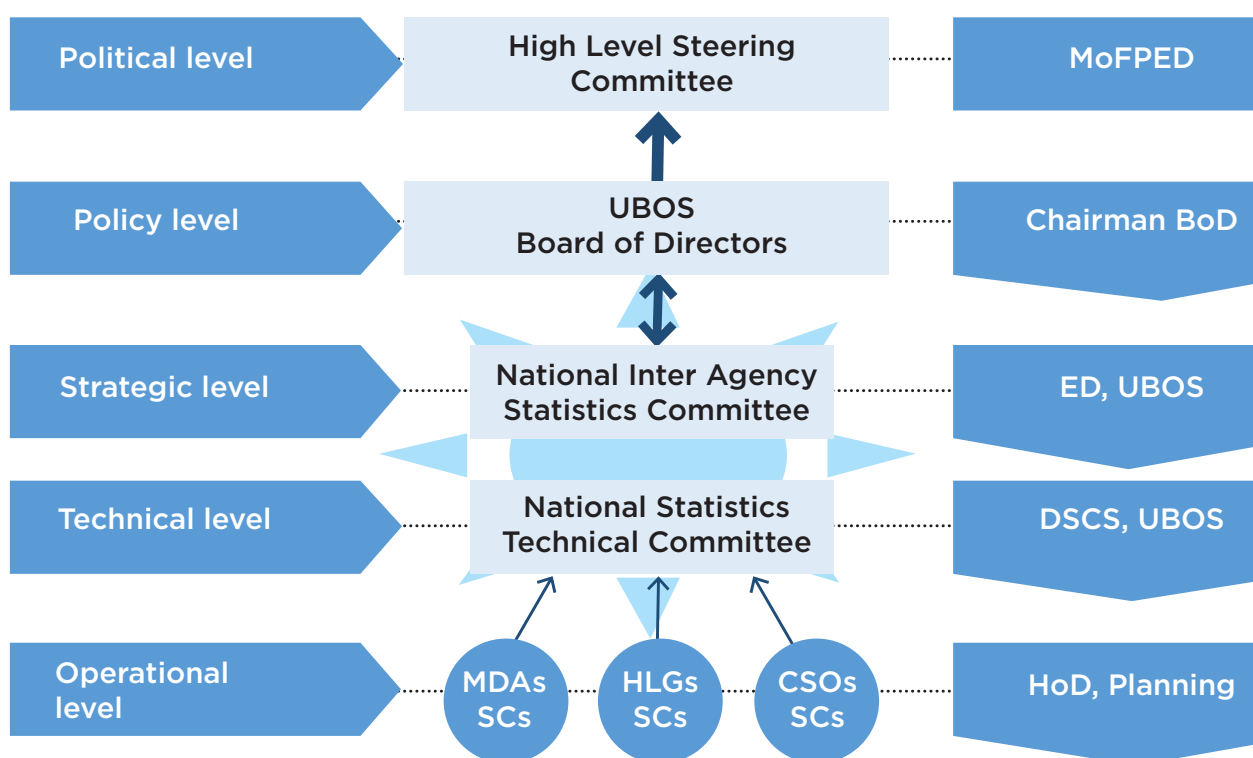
Political level

High Level Steering Committee

MoFPED

Policy level

UBOS Board of Directors

Chairman BoD

Strategic level

National Inter Agency Statistics Committee

ED, UBOS

Technical level

National Statistics Technical Committee

DSCS, UBOS

Operational level

MDAs SCs

HLGs SCs

CSOs SCs

HoD, Planning